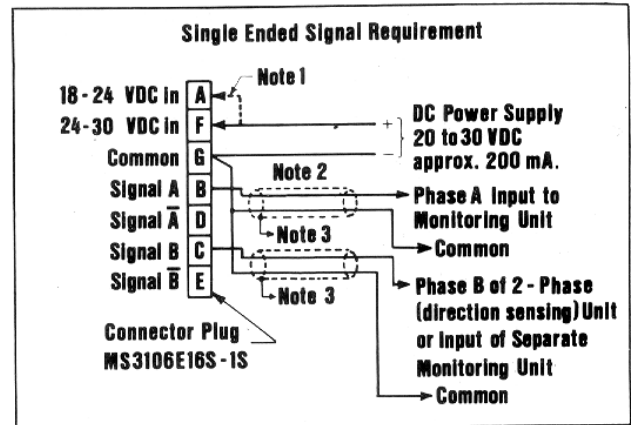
Single Ended Signal Requirement

18 - 24 VDC in A
24-30 VDC in F
Common G
Signal A B
Signal $\overline{A}$ D
Signal B C
Signal $\overline{B}$ E

Note 1

+
-

DC Power Supply 20 to 30 VDC approx. 200 mA.

Note 2

Phase A Input to Monitoring Unit

Note 3

Common

Note 3

Phase B of 2 - Phase (direction sensing) Unit or Input of Separate Monitoring Unit

Common

Connector Plug MS3106E16S - 1S